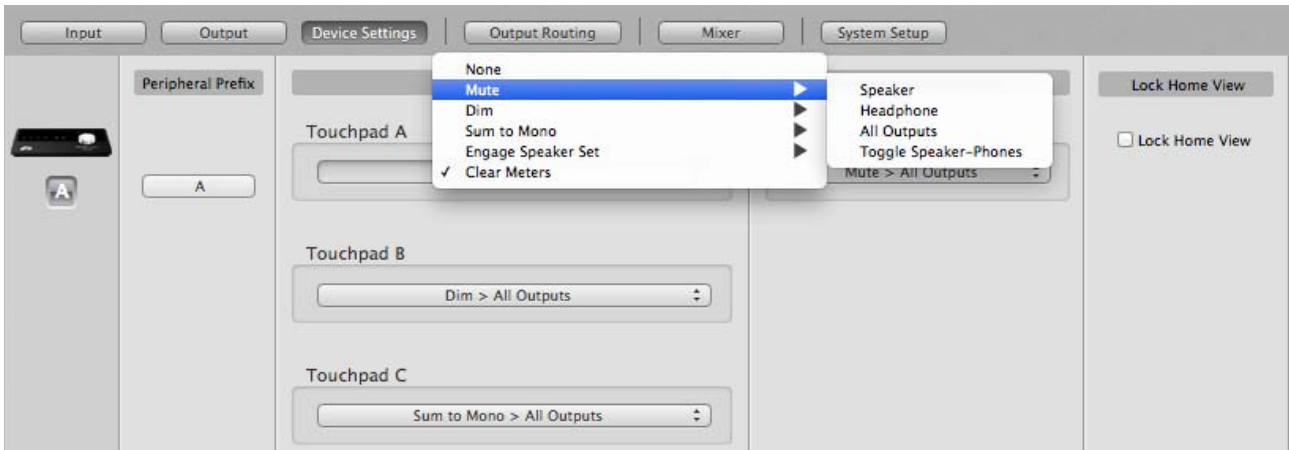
Input | Output | Device Settings | Output Routing | Mixer | System Setup

Peripheral Prefix

A

A

Touchpad A

None
Mute
Dim
Sum to Mono
Engage Speaker Set
✓ Clear Meters

Speaker
Headphone
All Outputs
Toggle Speaker-Phones

Mute > All Outputs

Touchpad B

Dim > All Outputs

Touchpad C

Sum to Mono > All Outputs

Lock Home View

Lock Home View